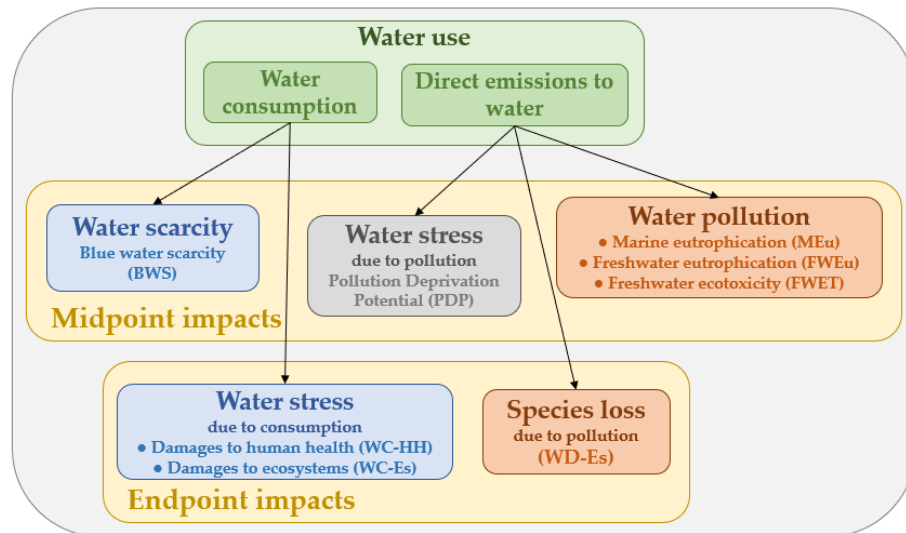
Water use

Water consumption

Direct emissions to water

Water scarcity
Blue water scarcity (BWS)

Water stress
due to pollution
Pollution Deprivation Potential (PDP)

Water pollution
• Marine eutrophication (MEu)
• Freshwater eutrophication (FWEu)
• Freshwater ecotoxicity (FWET)

Midpoint impacts

Water stress
due to consumption
• Damages to human health (WC-HH)
• Damages to ecosystems (WC-Es)

Species loss
due to pollution
(WD-Es)

Endpoint impacts